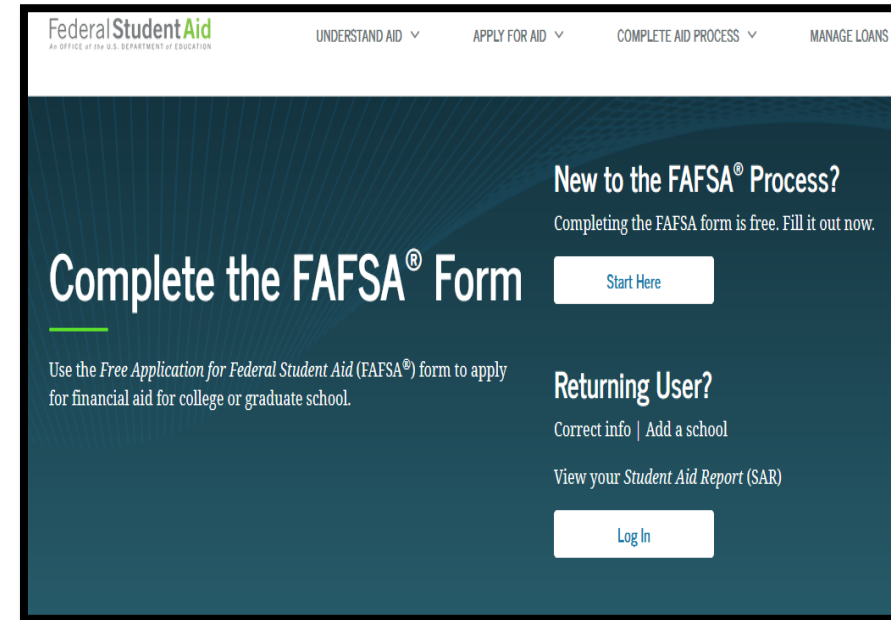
Federal Student Aid
An OFFICE of the U.S. DEPARTMENT of EDUCATION

UNDERSTAND AID ∨ APPLY FOR AID ∨ COMPLETE AID PROCESS ∨ MANAGE LOANS

Complete the FAFSA® Form

Use the *Free Application for Federal Student Aid* (FAFSA®) form to apply for financial aid for college or graduate school.

New to the FAFSA® Process?

Completing the FAFSA form is free. Fill it out now.

Start Here

Returning User?

Correct info | Add a school

View your *Student Aid Report* (SAR)

Log In